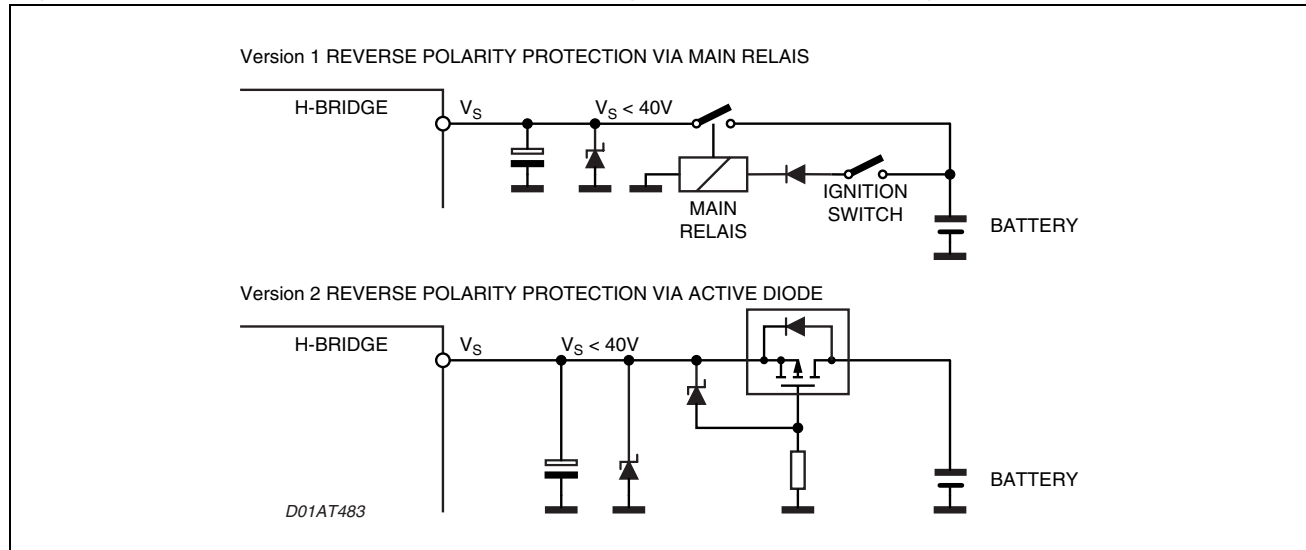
Version 1 REVERSE POLARITY PROTECTION VIA MAIN RELAIS

H-BRIDGE

$V_S$

$V_S < 40V$

MAIN RELAIS

IGNITION SWITCH

BATTERY

Version 2 REVERSE POLARITY PROTECTION VIA ACTIVE DIODE

H-BRIDGE

$V_S$

$V_S < 40V$

BATTERY

D01AT483